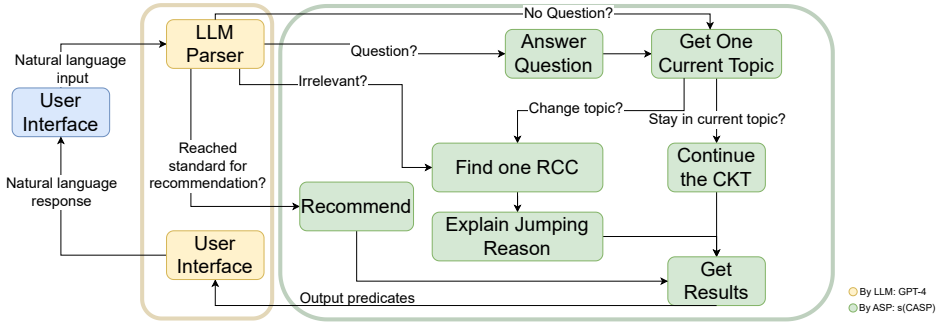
No Question?

Natural language input

LLM Parser

Question?

Answer Question

Get One Current Topic

User Interface

Irrelevant?

Change topic?

Stay in current topic?

Reached standard for recommendation?

Find one RCC

Continue the CKT

Natural language response

Recommend

Explain Jumping Reason

User Interface

Get Results

Output predicates

By LLM: GPT-4

By ASP: s(CASP)